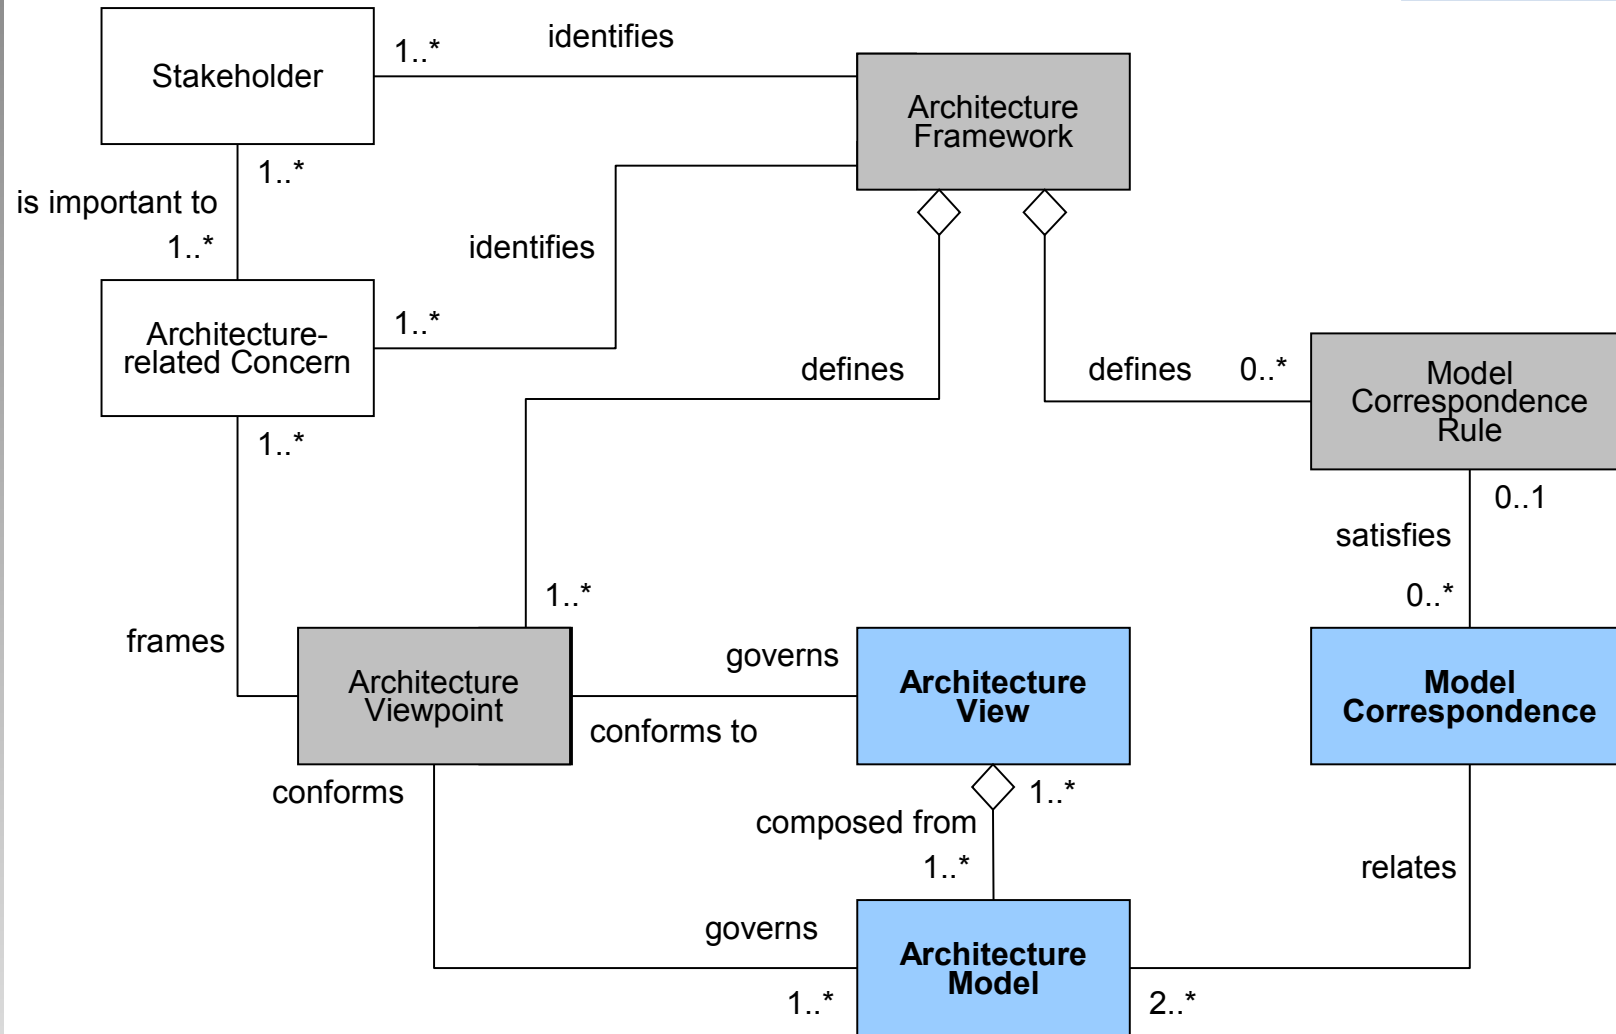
Stakeholder

1..*

identifies

Architecture Framework

1..*

is important to

1..*

identifies

Architecture-related Concern

1..*

defines

defines

0..*

Model Correspondence Rule

1..*

0..1

satisfies

1..*

0..*

frames

Architecture Viewpoint

governs

conforms to

Architecture View

Model Correspondence

conforms

1..*

composed from

1..*

relates

governs

Architecture Model

1..*

2..*